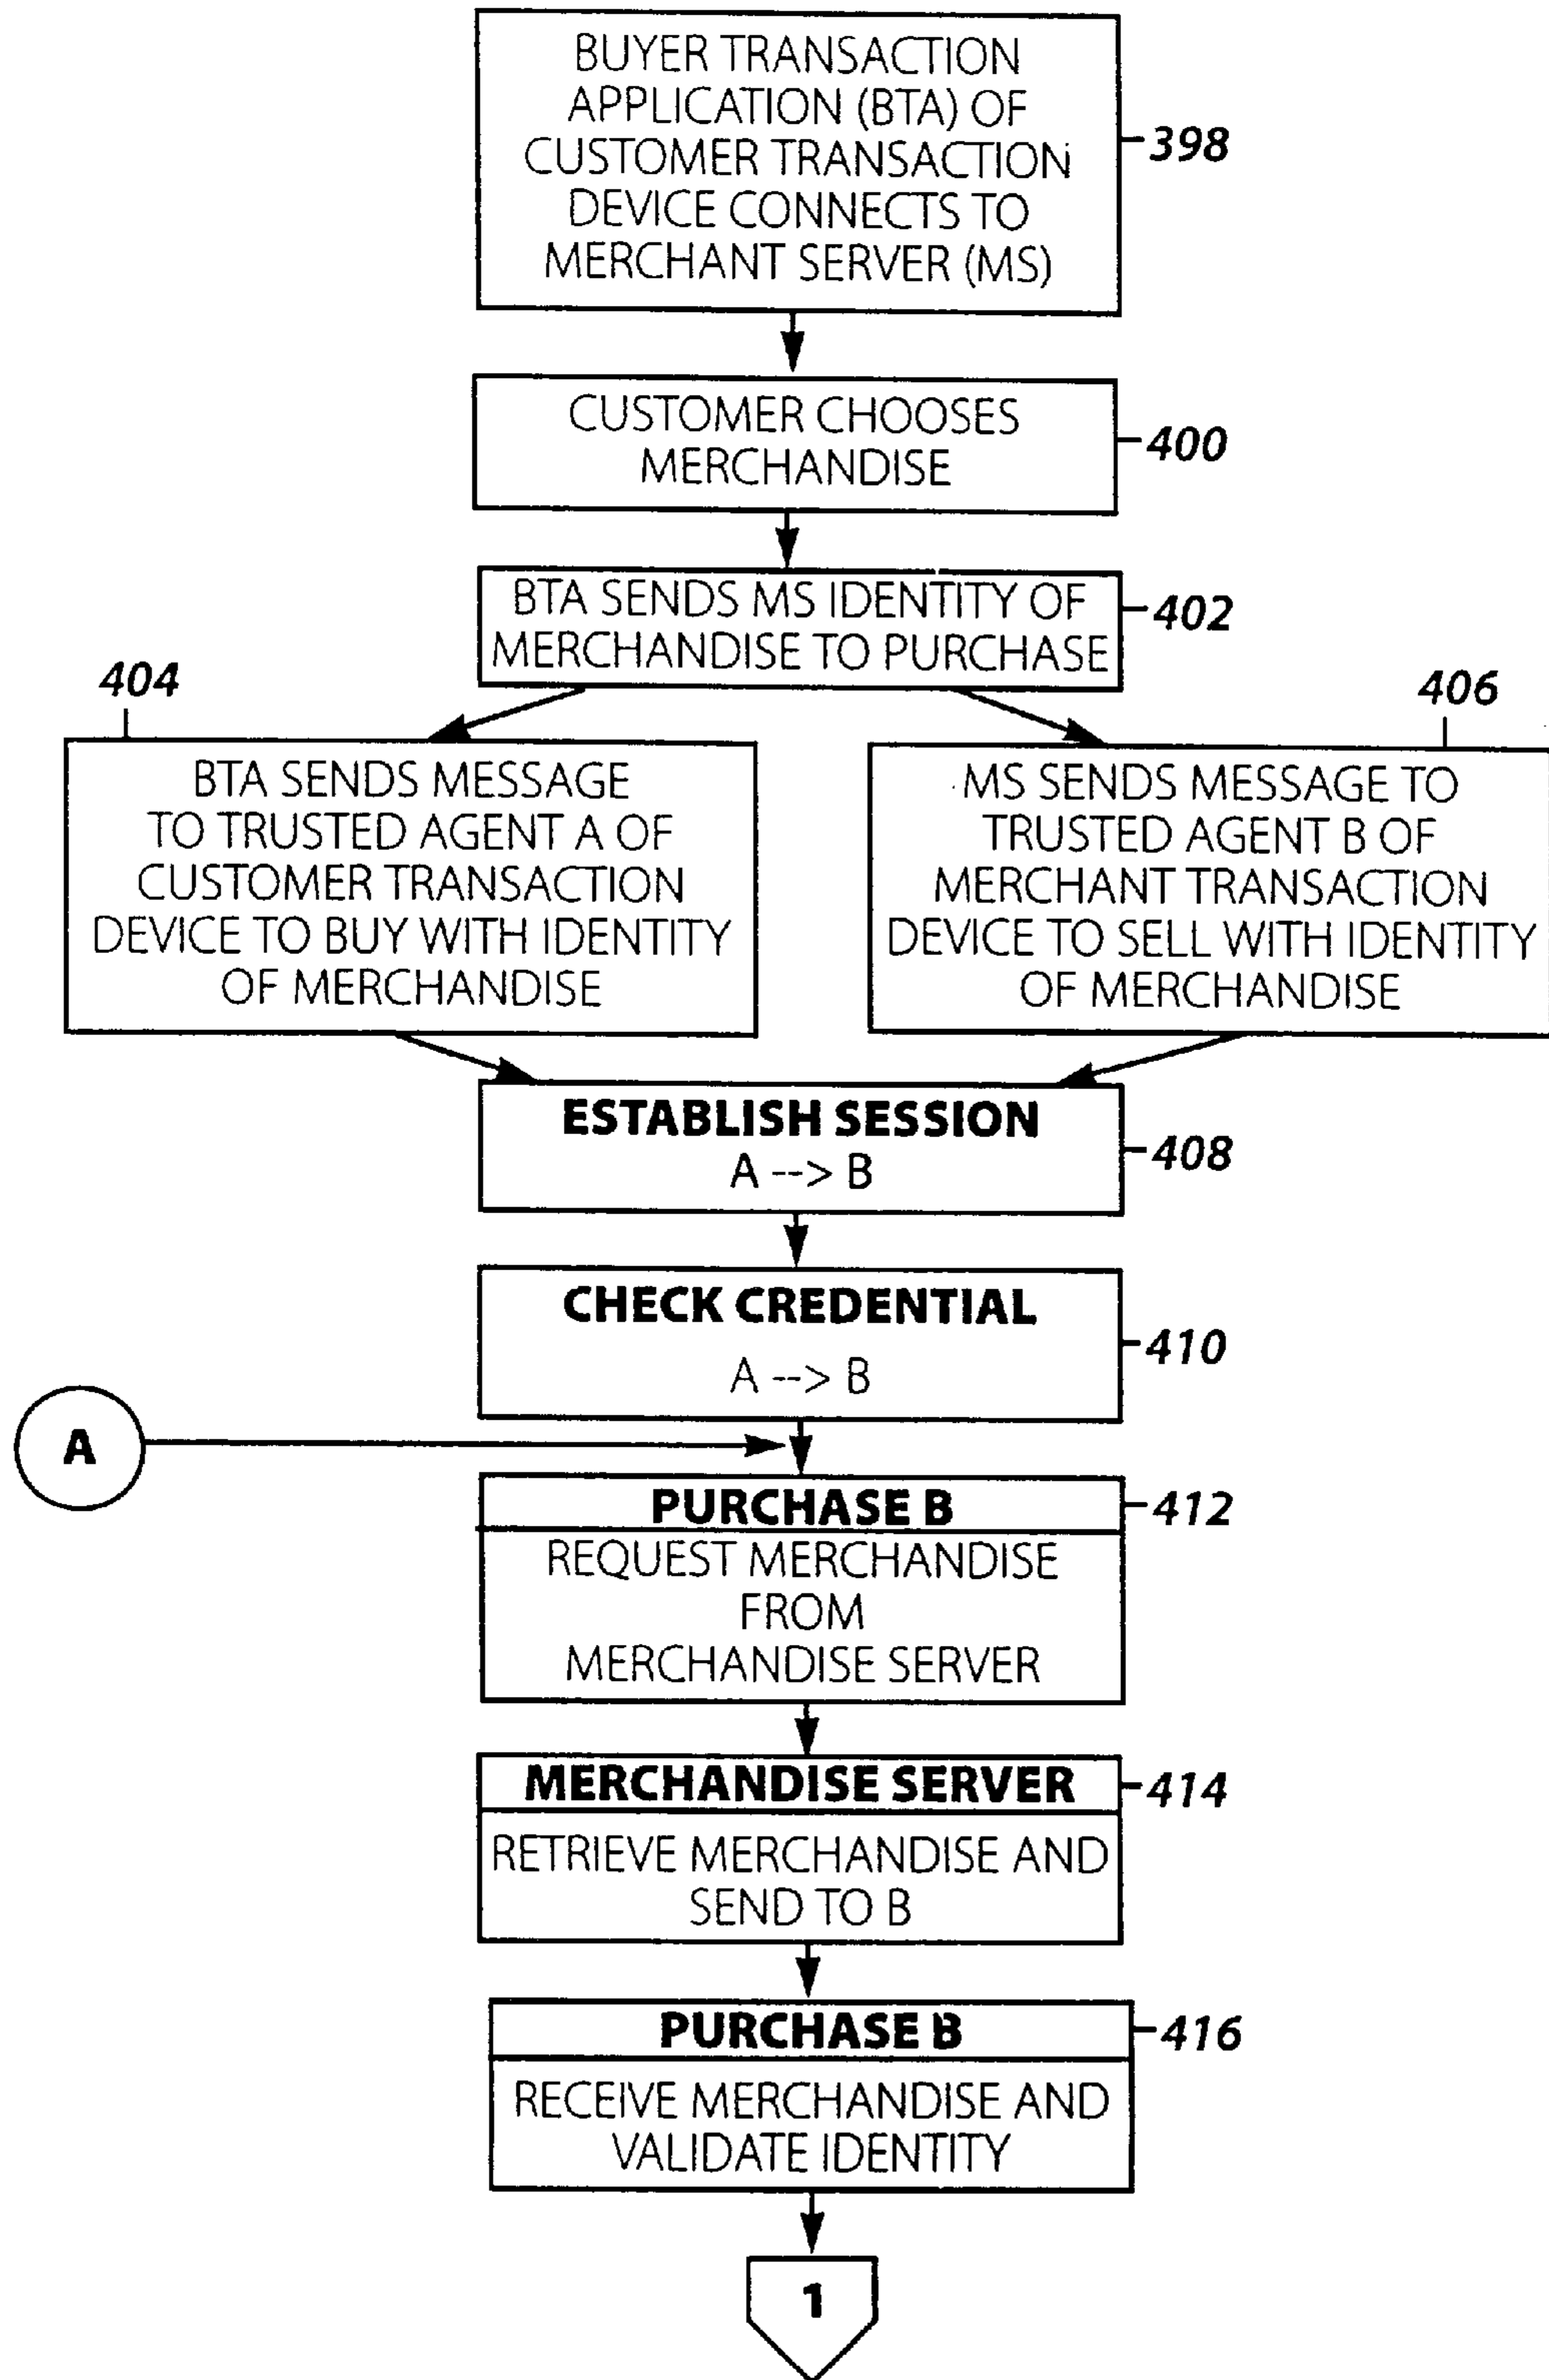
BUYER TRANSACTION APPLICATION (BTA) OF CUSTOMER TRANSACTION DEVICE CONNECTS TO MERCHANT SERVER (MS)

398

CUSTOMER CHOOSES MERCHANDISE

400

BTA SENDS MS IDENTITY OF MERCHANDISE TO PURCHASE

402

404

BTA SENDS MESSAGE TO TRUSTED AGENT A OF CUSTOMER TRANSACTION DEVICE TO BUY WITH IDENTITY OF MERCHANDISE

406

MS SENDS MESSAGE TO TRUSTED AGENT B OF MERCHANT TRANSACTION DEVICE TO SELL WITH IDENTITY OF MERCHANDISE

ESTABLISH SESSION
A --> B

408

CHECK CREDENTIAL
A --> B

410

A

PURCHASE B
REQUEST MERCHANDISE FROM MERCHANDISE SERVER

412

MERCHANDISE SERVER
RETRIEVE MERCHANDISE AND SEND TO B

414

PURCHASE B
RECEIVE MERCHANDISE AND VALIDATE IDENTITY

416

1